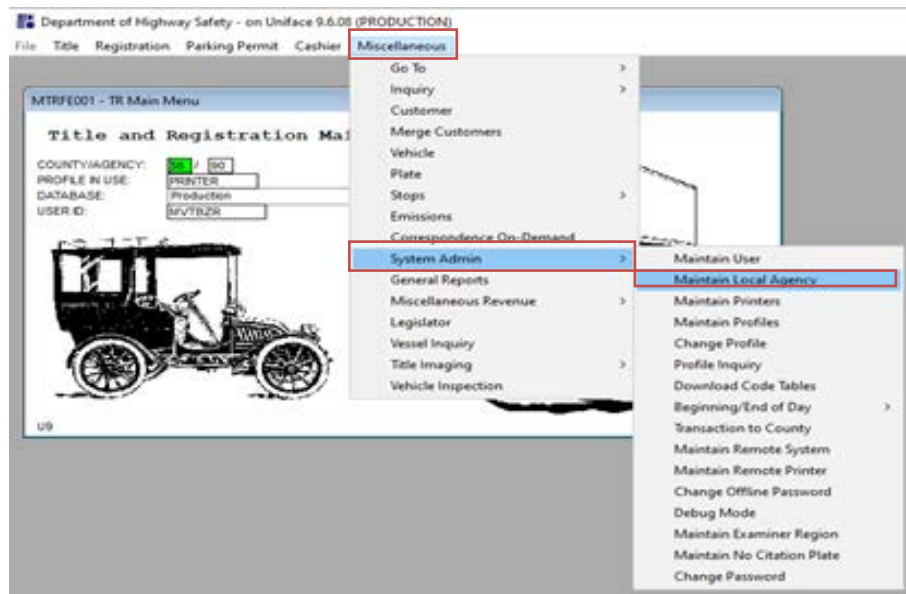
Department of Highway Safety - on Uniface 9.6.08 (PRODUCTION)

File Title Registration Parking Permit Cashier Miscellaneous

MTRFE001 - TR Main Menu

Title and Registration Ma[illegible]

COUNTY/AGENCY: 56 / 90
PROFILE IN USE: PRINTER
DATABASE: Production
USER ID: MVTBZR

U9

Go To
Inquiry
Customer
Merge Customers
Vehicle
Plate
Stops
Emissions
Correspondence On-Demand
System Admin
General Reports
Miscellaneous Revenue
Legislator
Vessel Inquiry
Title Imaging
Vehicle Inspection

Maintain User
Maintain Local Agency
Maintain Printers
Maintain Profiles
Change Profile
Profile Inquiry
Download Code Tables
Beginning/End of Day
Transaction to County
Maintain Remote System
Maintain Remote Printer
Change Offline Password
Debug Mode
Maintain Examiner Region
Maintain No Citation Plate
Change Password